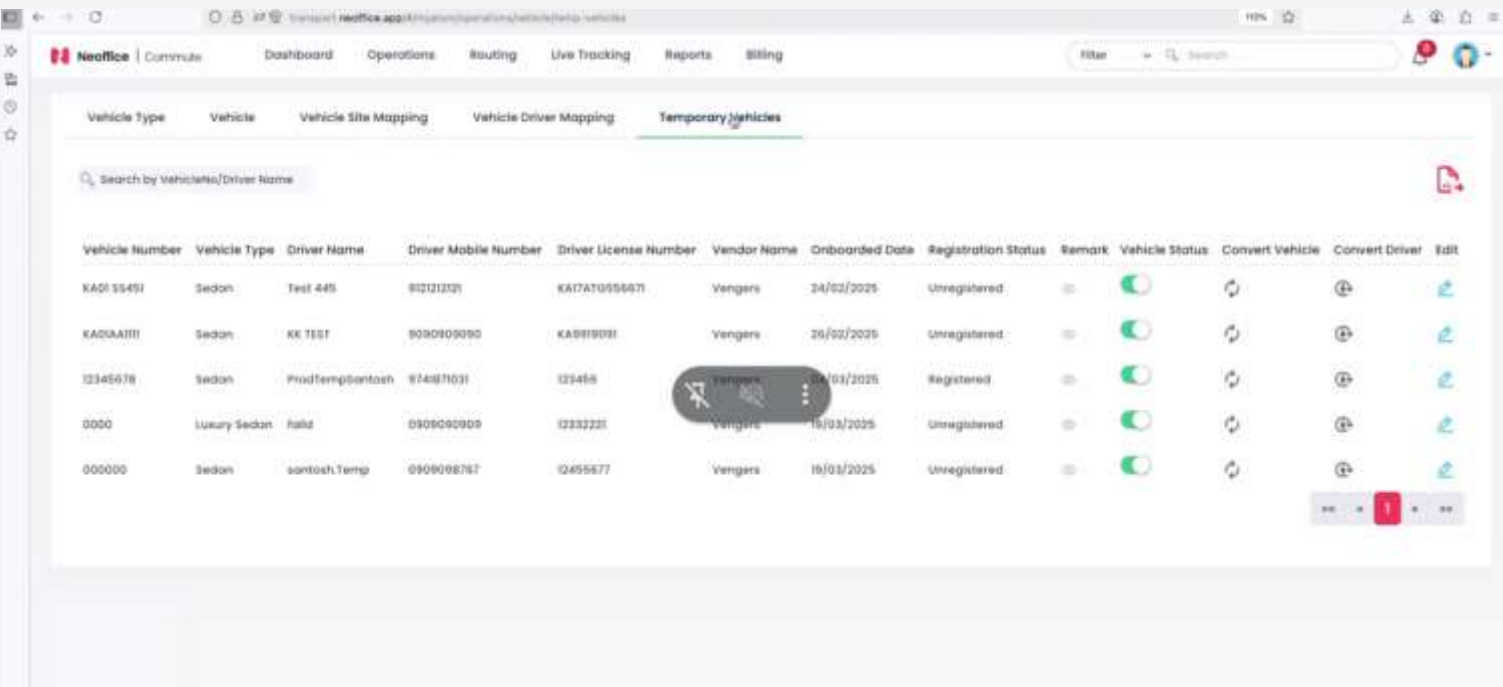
transport.neoffice.app/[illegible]

110%

Neoffice | Commute

Dashboard Operations Routing Live Tracking Reports Billing

Filter Search

Vehicle Type Vehicle Vehicle Site Mapping Vehicle Driver Mapping Temporary Vehicles

Search by VehicleNo/Driver Name

| Vehicle Number | Vehicle Type | Driver Name | Driver Mobile Number | Driver License Number | Vendor Name | Onboarded Date | Registration Status | Remark | Vehicle Status | Convert Vehicle | Convert Driver | Edit |
|---|---|---|---|---|---|---|---|---|---|---|---|---|
| KA01 SS451 | Sedan | Test 445 | 8121212121 | KA17AT0556671 | Vengers | 24/02/2025 | Unregistered | | | | | |
| KA01AA1111 | Sedan | KK TEST | 9090909090 | KA0919091 | Vengers | 26/02/2025 | Unregistered | | | | | |
| 12345678 | Sedan | ProdTempSantosh | 9741871031 | 123456 | Vengers | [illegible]/03/2025 | Registered | | | | | |
| 0000 | Luxury Sedan | Falid | 0909090909 | 12332221 | Vengers | 19/03/2025 | Unregistered | | | | | |
| 000000 | Sedan | santosh.Temp | 0909098767 | 12455677 | Vengers | 19/03/2025 | Unregistered | | | | | |

1